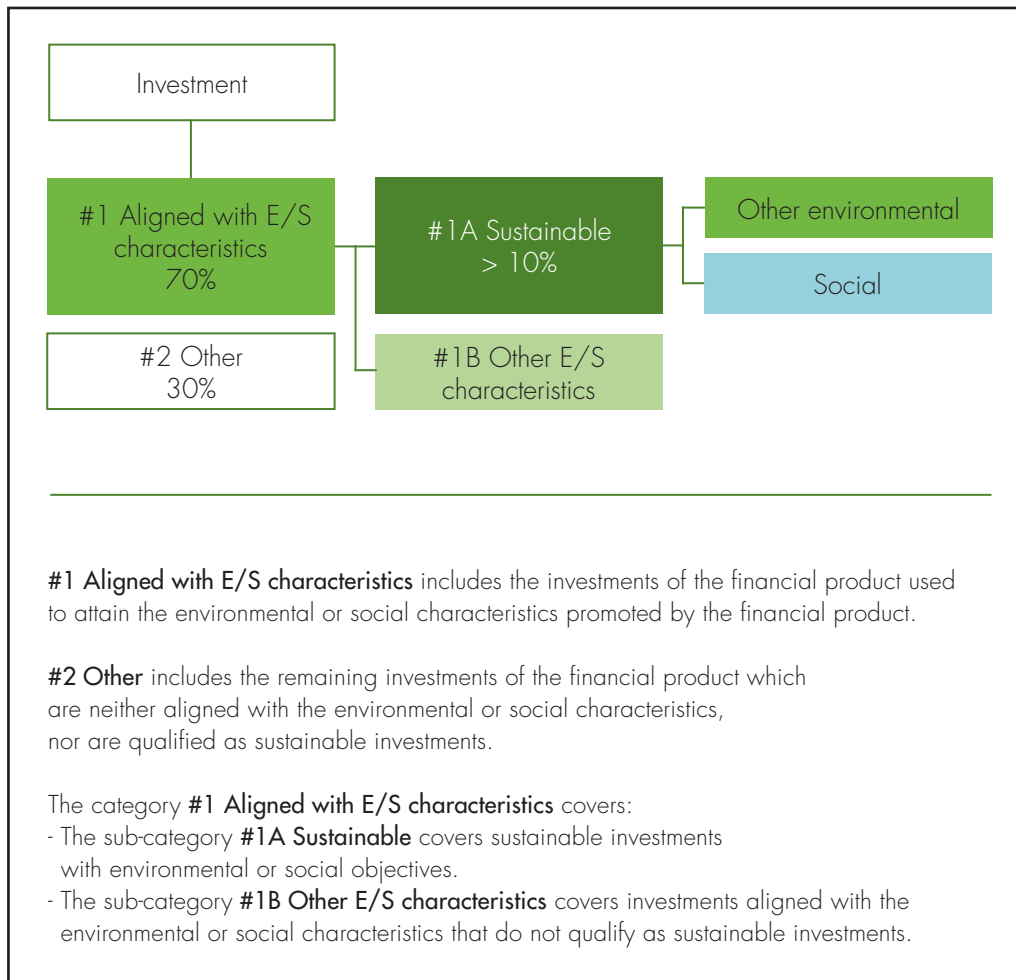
Investment

#1 Aligned with E/S characteristics 70%

#2 Other 30%

#1A Sustainable > 10%

#1B Other E/S characteristics

Other environmental

Social

#1 Aligned with E/S characteristics includes the investments of the financial product used to attain the environmental or social characteristics promoted by the financial product.

#2 Other includes the remaining investments of the financial product which are neither aligned with the environmental or social characteristics, nor are qualified as sustainable investments.

The category #1 Aligned with E/S characteristics covers:
- The sub-category #1A Sustainable covers sustainable investments with environmental or social objectives.
- The sub-category #1B Other E/S characteristics covers investments aligned with the environmental or social characteristics that do not qualify as sustainable investments.